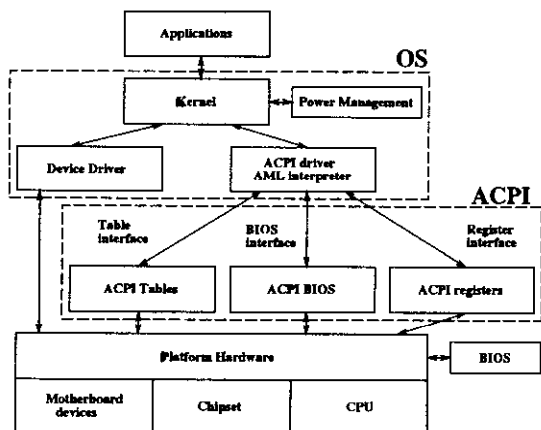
Applications

OS

Kernel

Power Management

Device Driver

ACPI driver
AML interpreter

ACPI

Table interface

BIOS interface

Register interface

ACPI Tables

ACPI BIOS

ACPI registers

Platform Hardware

BIOS

Motherboard devices

Chipset

CPU